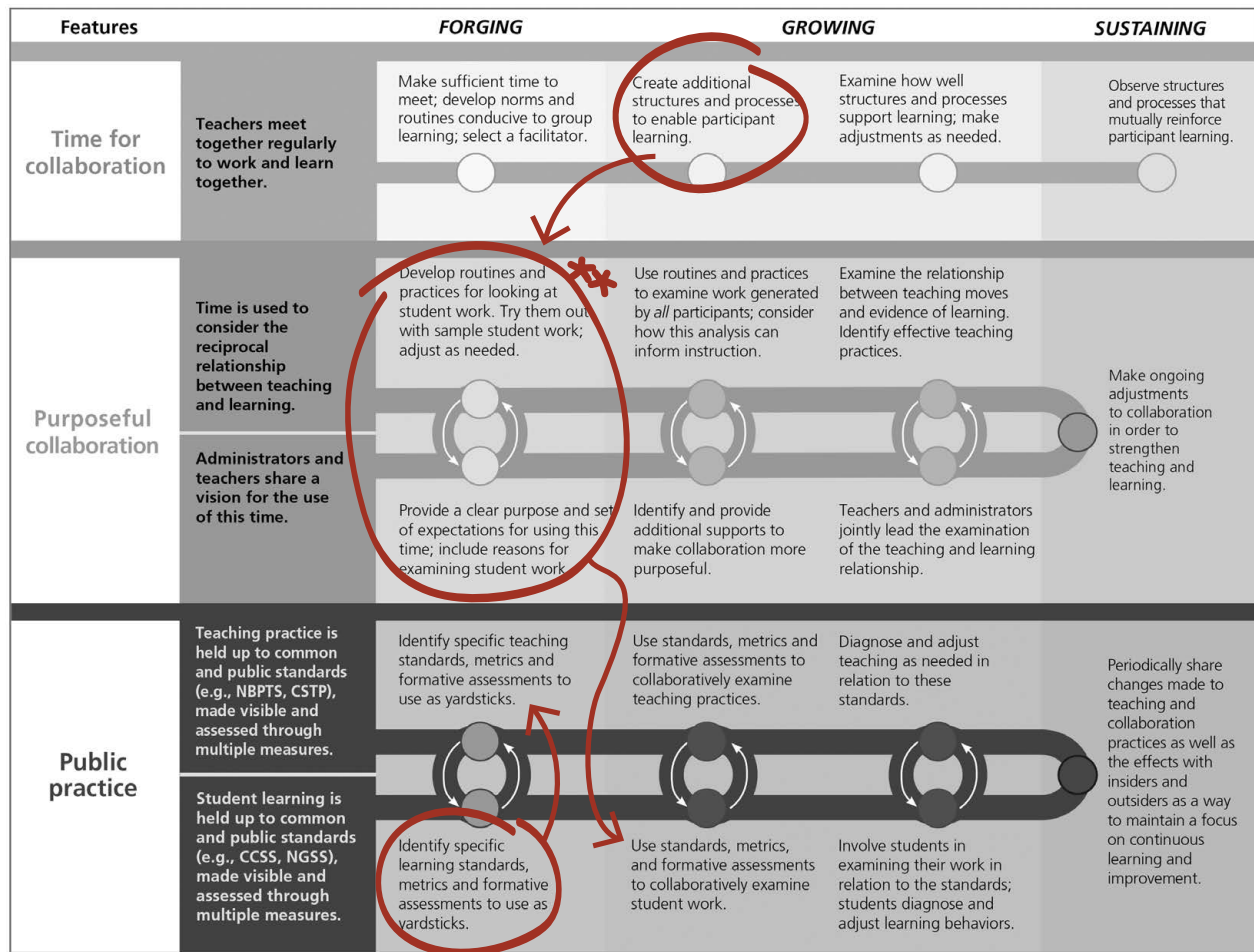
| Features | | FORGING | | GROWING | SUSTAINING |
|---|---|---|---|---|---|
| Time for collaboration | Teachers meet together regularly to work and learn together. | Make sufficient time to meet; develop norms and routines conducive to group learning; select a facilitator. | Create additional structures and processes to enable participant learning. | Examine how well structures and processes support learning; make adjustments as needed. | Observe structures and processes that mutually reinforce participant learning. |
| Purposeful collaboration | Time is used to consider the reciprocal relationship between teaching and learning. | Develop routines and practices for looking at student work. Try them out with sample student work; adjust as needed. | Use routines and practices to examine work generated by *all* participants; consider how this analysis can inform instruction. | Examine the relationship between teaching moves and evidence of learning. Identify effective teaching practices. | Make ongoing adjustments to collaboration in order to strengthen teaching and learning. |
| | Administrators and teachers share a vision for the use of this time. | Provide a clear purpose and set of expectations for using this time; include reasons for examining student work. | Identify and provide additional supports to make collaboration more purposeful. | Teachers and administrators jointly lead the examination of the teaching and learning relationship. | |
| Public practice | Teaching practice is held up to common and public standards (e.g., NBPTS, CSTP), made visible and assessed through multiple measures. | Identify specific teaching standards, metrics and formative assessments to use as yardsticks. | Use standards, metrics and formative assessments to collaboratively examine teaching practices. | Diagnose and adjust teaching as needed in relation to these standards. | Periodically share changes made to teaching and collaboration practices as well as the effects with insiders and outsiders as a way to maintain a focus on continuous learning and improvement. |
| | Student learning is held up to common and public standards (e.g., CCSS, NGSS), made visible and assessed through multiple measures. | Identify specific learning standards, metrics and formative assessments to use as yardsticks. | Use standards, metrics, and formative assessments to collaboratively examine student work. | Involve students in examining their work in relation to the standards; students diagnose and adjust learning behaviors. | |